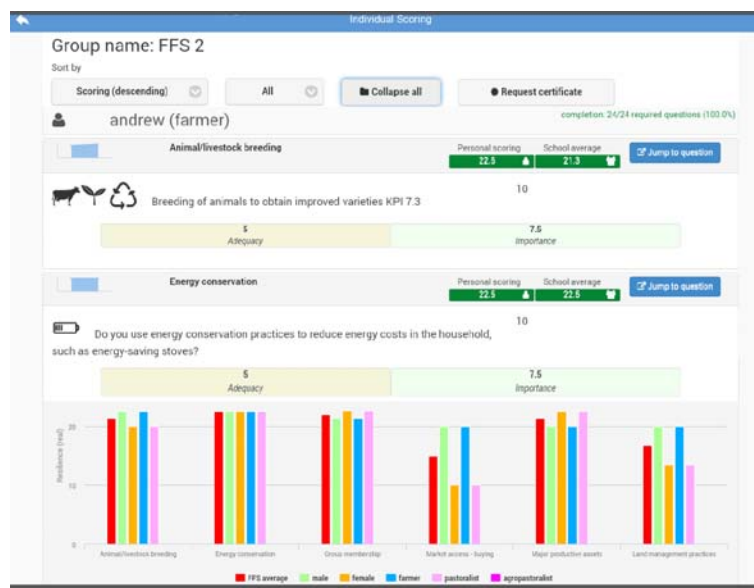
Individual Scoring

Group name: FFS 2

Sort by

Scoring (descending)

All

Collapse all

Request certificate

completion: 24/24 required questions (100.0%)

andrew (farmer)

Animal/livestock breeding

Personal scoring 22.5

School average 21.3

Jump to question

Breeding of animals to obtain improved varieties KPI 7.3

10

5 Adequacy

7.5 Importance

Energy conservation

Personal scoring 22.5

School average 22.5

Jump to question

Do you use energy conservation practices to reduce energy costs in the household, such as energy-saving stoves?

10

5 Adequacy

7.5 Importance

20

10

0

Resilience (real)

Animal/livestock breeding

Energy conservation

Group membership

Market access - buying

Major production assets

Land management practices

FFS average

male

female

farmer

pastoralist

agropastoralist